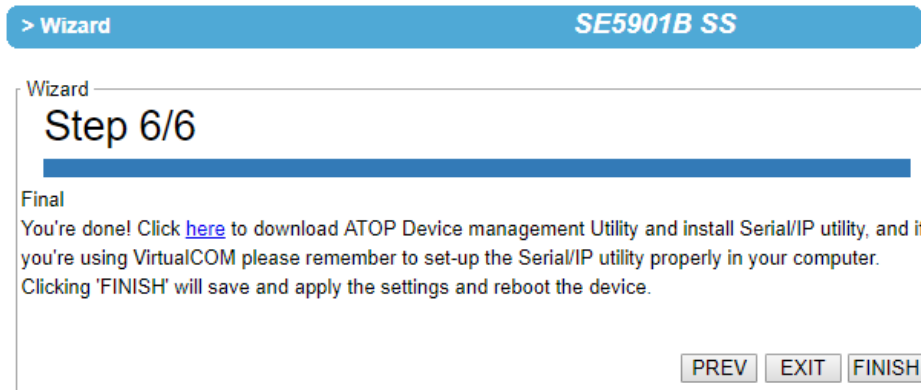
> Wizard SE5901B SS

Wizard

Step 6/6

Final

You're done! Click here to download ATOP Device management Utility and install Serial/IP utility, and i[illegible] you're using VirtualCOM please remember to set-up the Serial/IP utility properly in your computer. Clicking 'FINISH' will save and apply the settings and reboot the device.

PREV EXIT FINISH